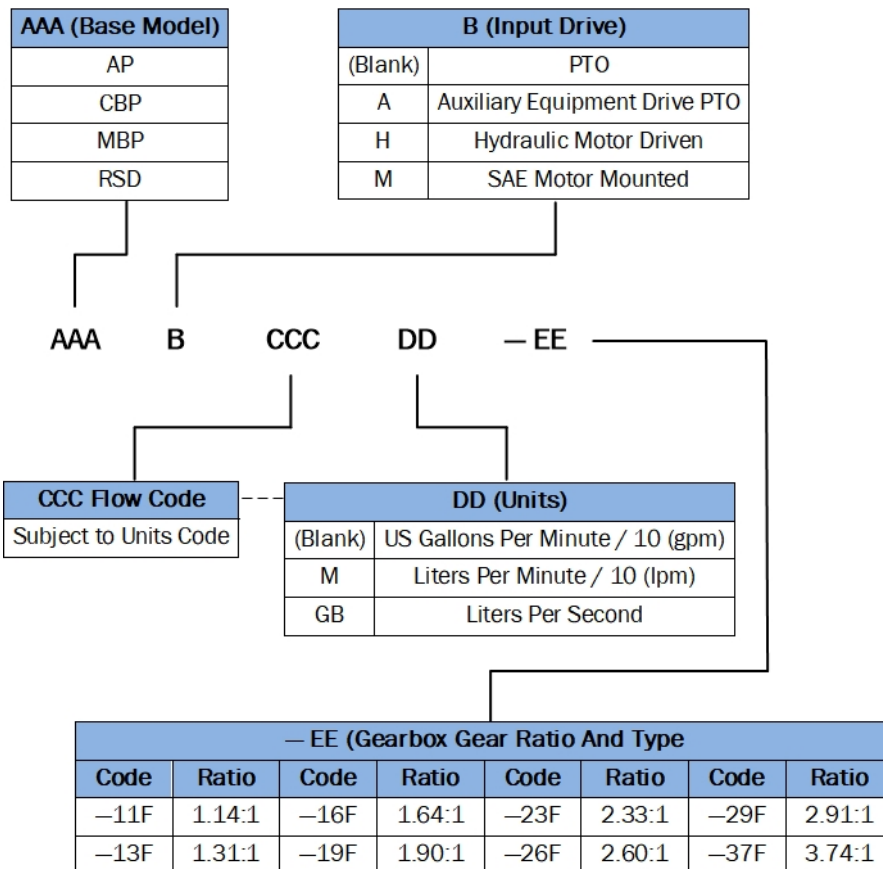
| AAA (Base Model) |
|---|
| AP |
| CBP |
| MBP |
| RSD |

| B (Input Drive) | |
|---|---|
| (Blank) | PTO |
| A | Auxiliary Equipment Drive PTO |
| H | Hydraulic Motor Driven |
| M | SAE Motor Mounted |

AAA B CCC DD — EE

| CCC Flow Code |
|---|
| Subject to Units Code |

| DD (Units) | |
|---|---|
| (Blank) | US Gallons Per Minute / 10 (gpm) |
| M | Liters Per Minute / 10 (lpm) |
| GB | Liters Per Second |

— EE (Gearbox Gear Ratio And Type

| Code | Ratio | Code | Ratio | Code | Ratio | Code | Ratio |
|---|---|---|---|---|---|---|---|
| –11F | 1.14:1 | –16F | 1.64:1 | –23F | 2.33:1 | –29F | 2.91:1 |
| –13F | 1.31:1 | –19F | 1.90:1 | –26F | 2.60:1 | –37F | 3.74:1 |